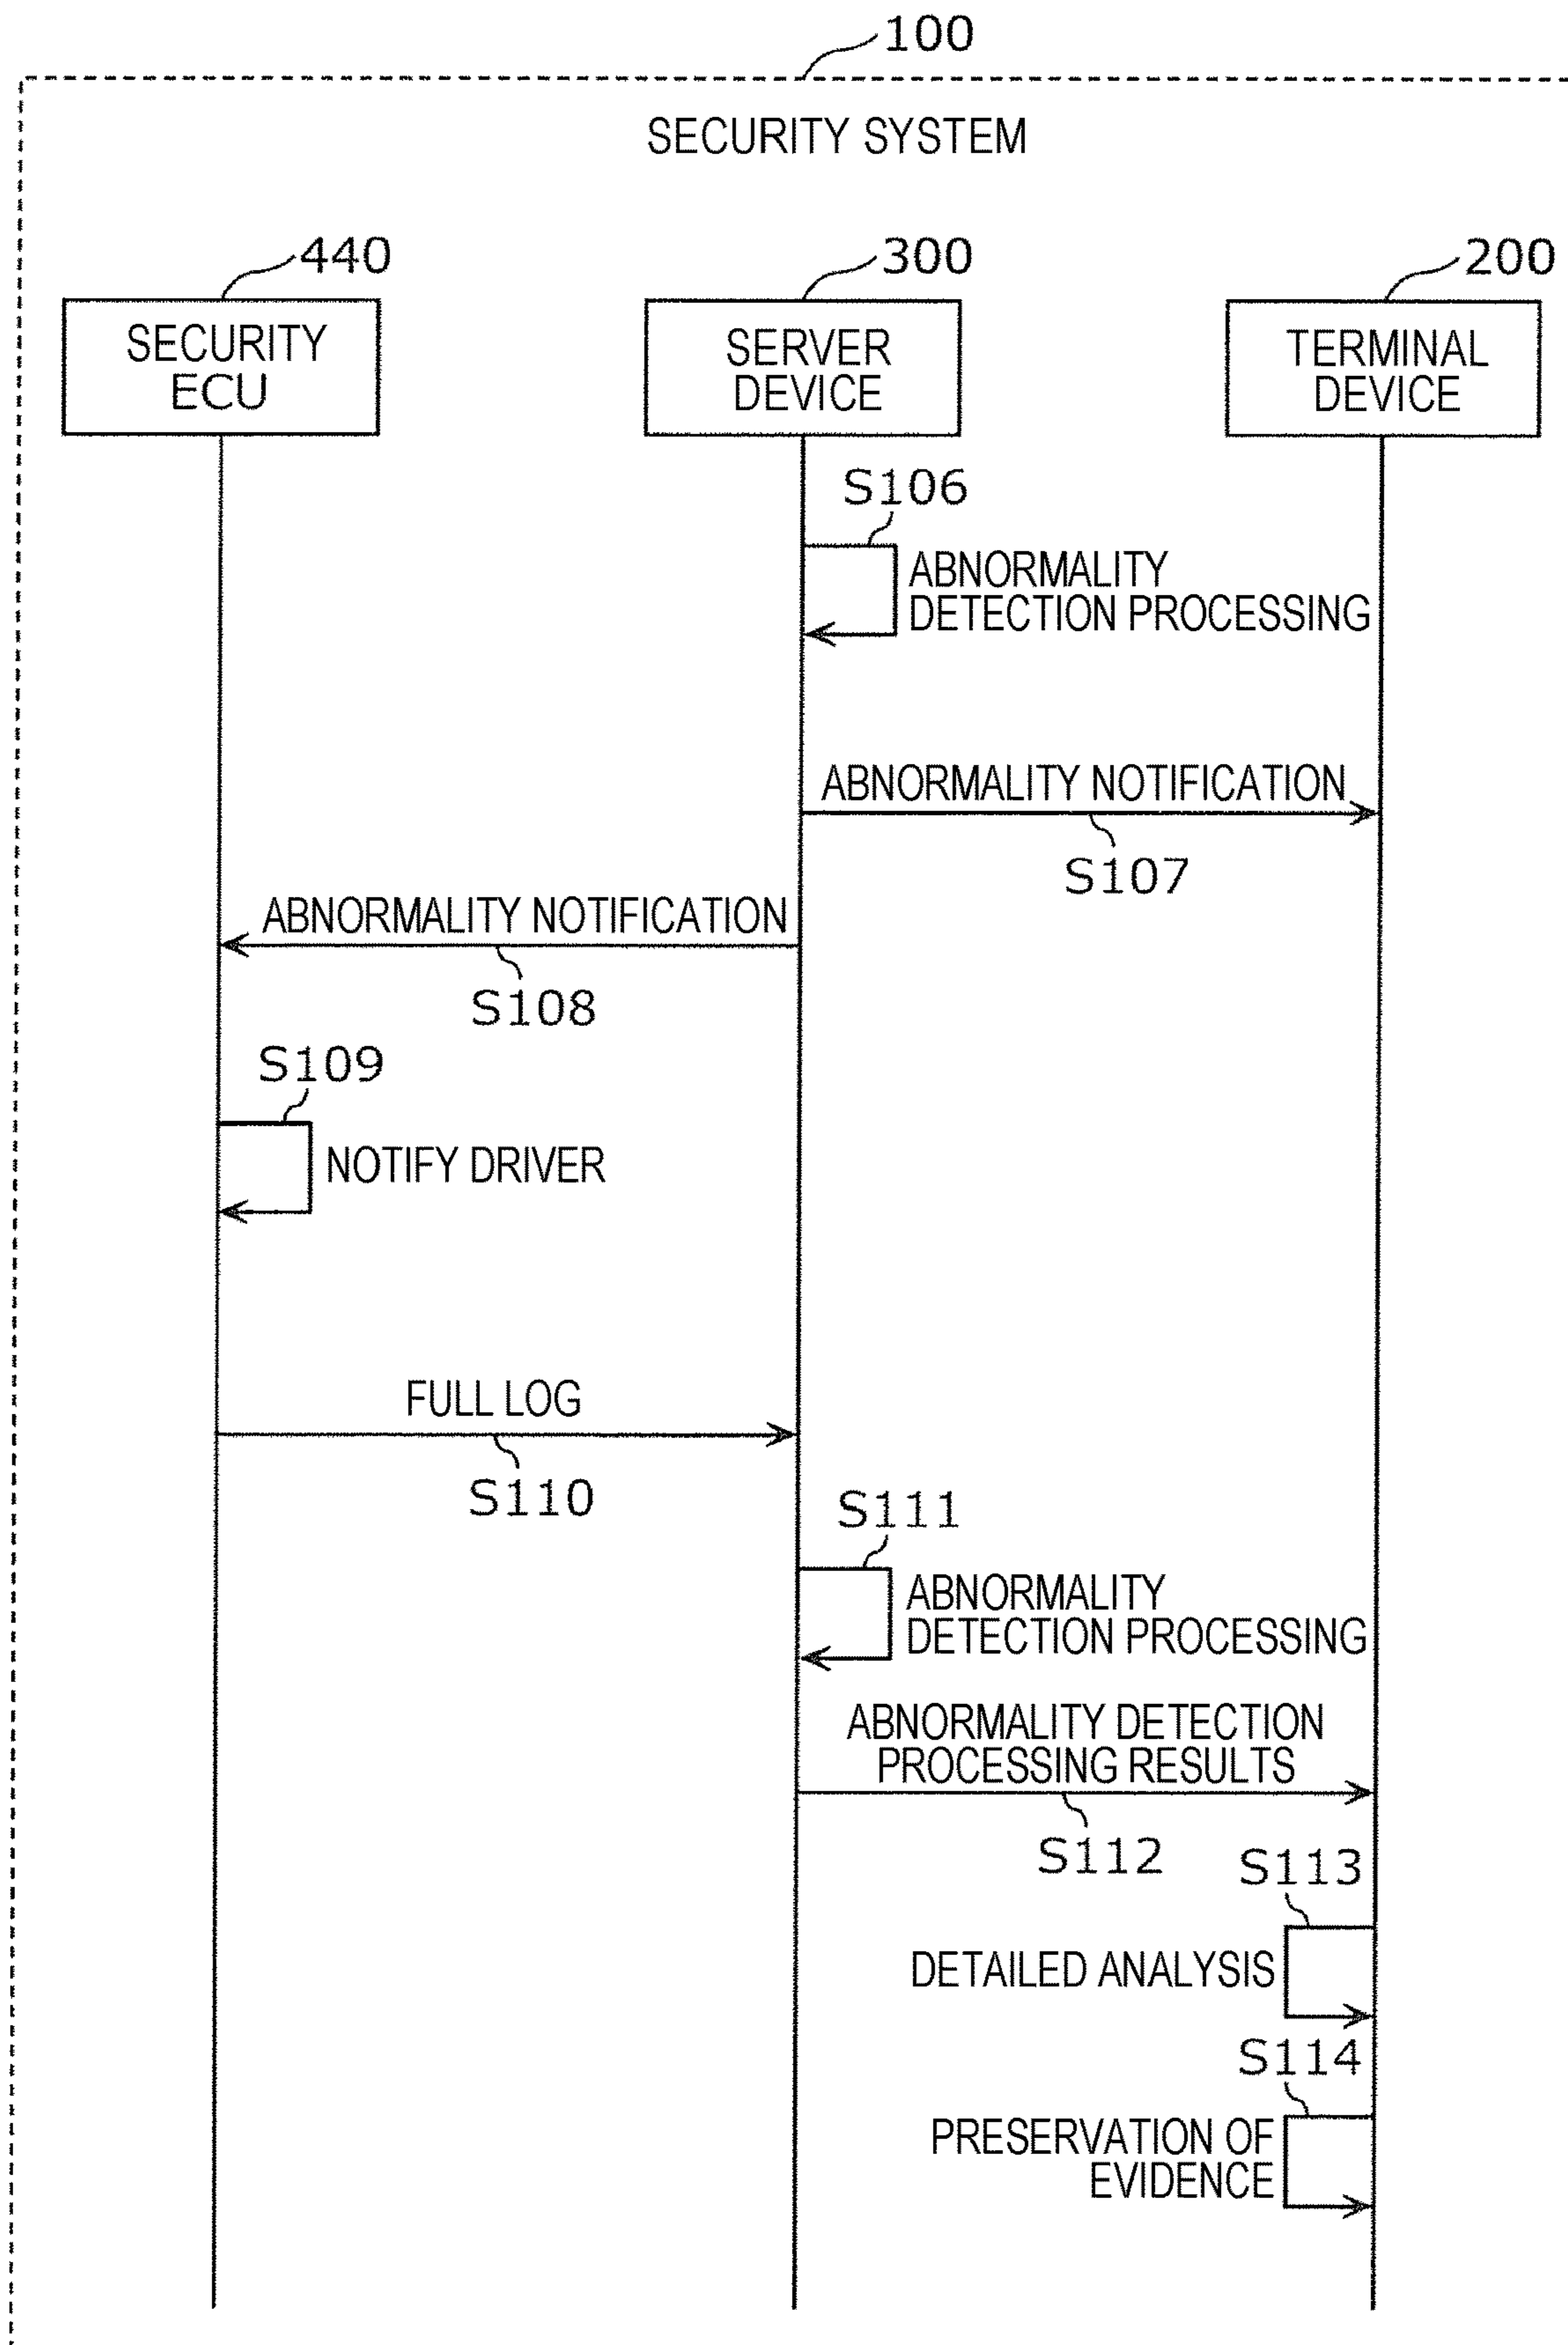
100

SECURITY SYSTEM

440
SECURITY ECU

300
SERVER DEVICE

200
TERMINAL DEVICE

S106
ABNORMALITY DETECTION PROCESSING

ABNORMALITY NOTIFICATION
S107

ABNORMALITY NOTIFICATION
S108

S109
NOTIFY DRIVER

FULL LOG
S110

S111
ABNORMALITY DETECTION PROCESSING

ABNORMALITY DETECTION PROCESSING RESULTS
S112

S113
DETAILED ANALYSIS

S114
PRESERVATION OF EVIDENCE